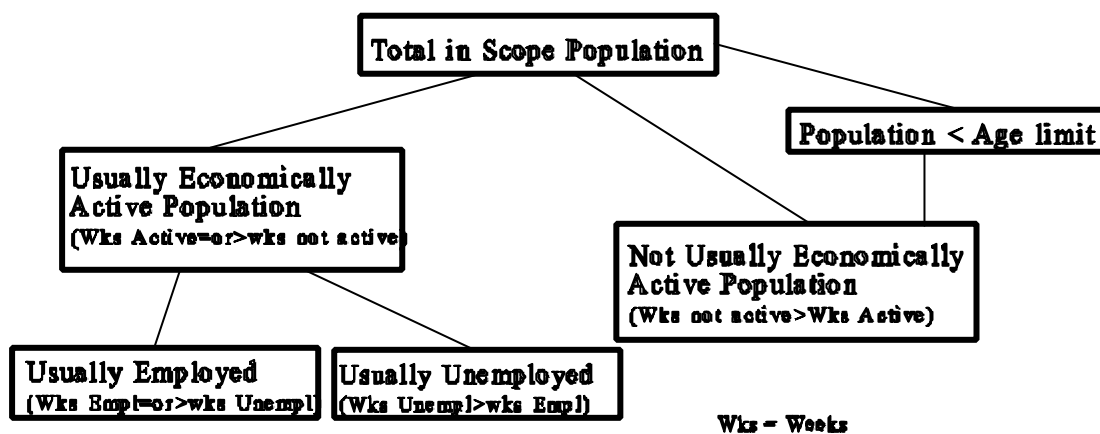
Total in Scope Population

Population < Age limit

Usually Economically Active Population
(Wks Active=or>wks not active)

Not Usually Economically Active Population
(Wks not active>Wks Active)

Usually Employed
(Wks Empl=or>wks Unempl)

Usually Unemployed
(Wks Unempl>wks Empl)

Wks = Weeks